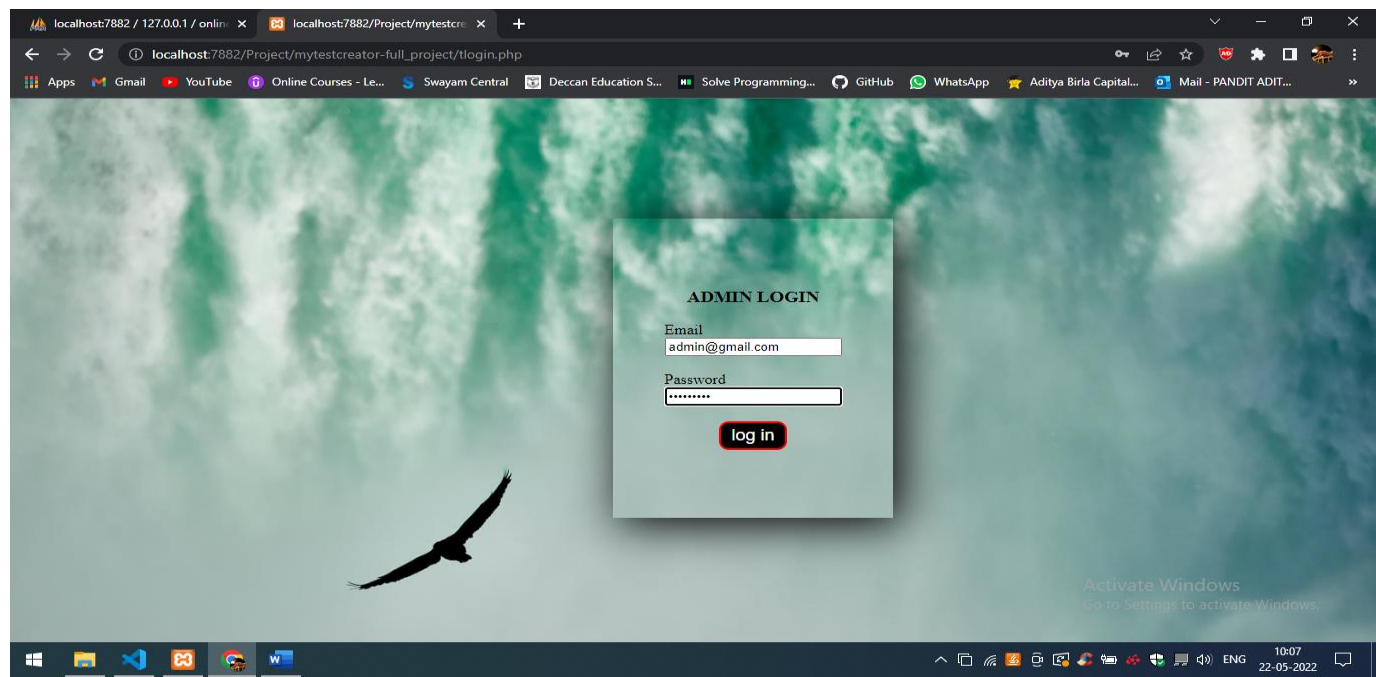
localhost:7882 / 127.0.0.1 / onlin ×
localhost:7882/Project/mytestcre ×
+

localhost:7882/Project/mytestcreator-full_project/tlogin.php

Apps Gmail YouTube Online Courses - Le... Swayam Central Deccan Education S... Solve Programming... GitHub WhatsApp Aditya Birla Capital... Mail - PANDIT ADIT... »

ADMIN LOGIN

Email
admin@gmail.com

Password
•••••••••

log in

Activate Windows
Go to Settings to activate Windows.

ENG 10:07 22-05-2022